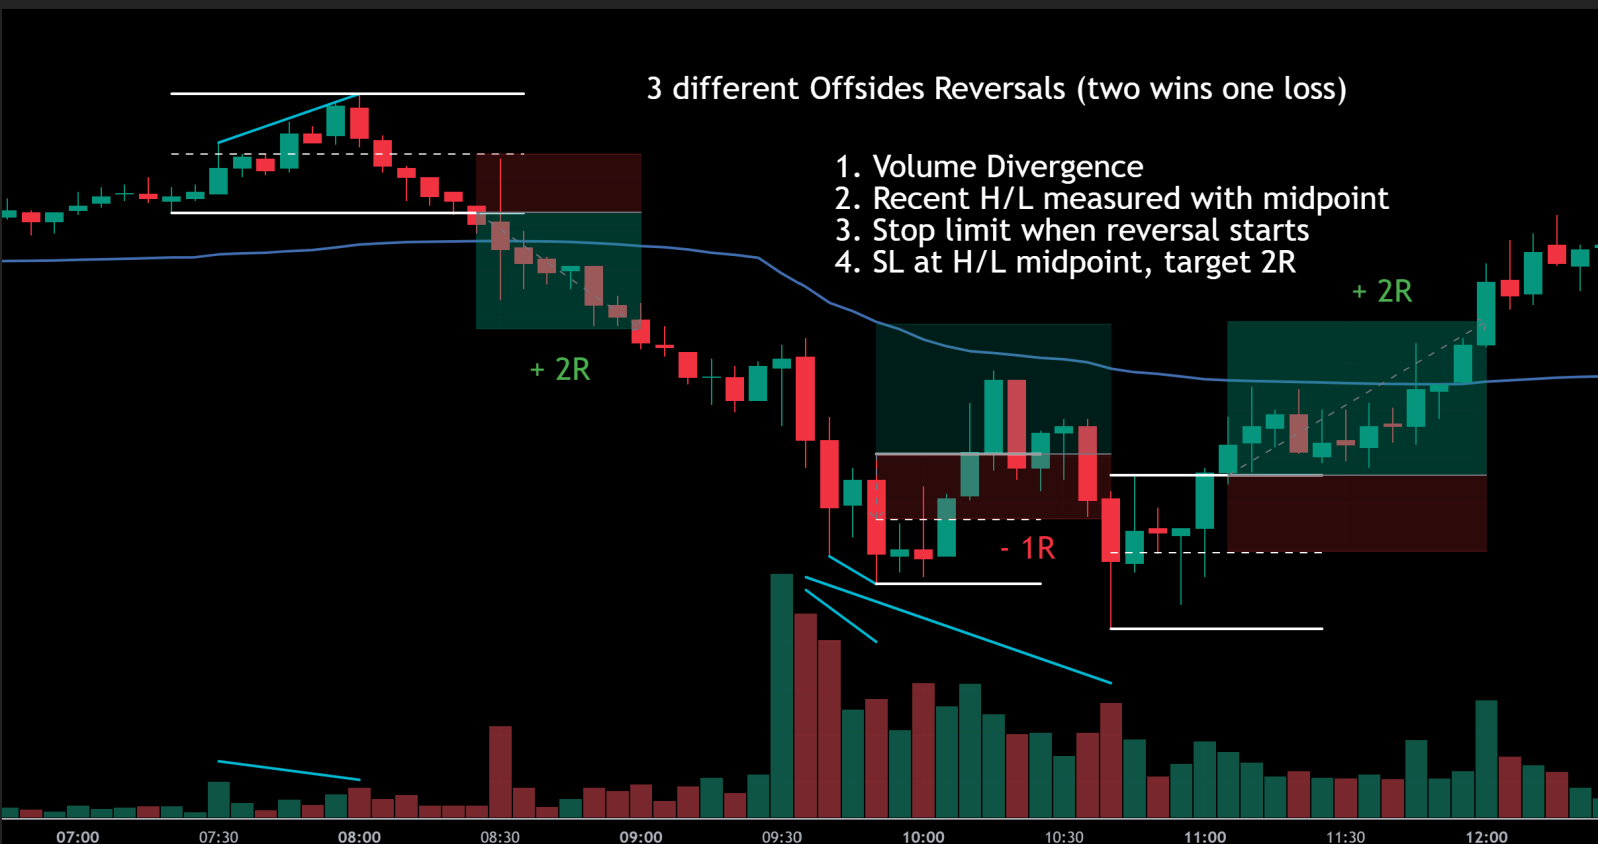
3 different Offsides Reversals (two wins one loss)

1. Volume Divergence
2. Recent H/L measured with midpoint
3. Stop limit when reversal starts
4. SL at H/L midpoint, target 2R

+ 2R

+ 2R

- 1R

07:00 07:30 08:00 08:30 09:00 09:30 10:00 10:30 11:00 11:30 12:00